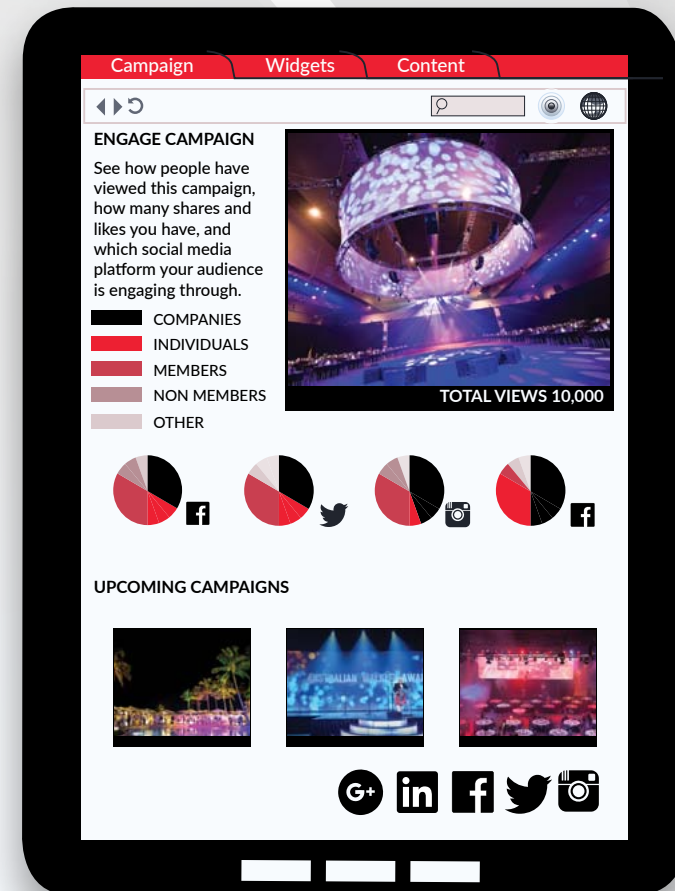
Campaign | Widgets | Content

ENGAGE CAMPAIGN

See how people have viewed this campaign, how many shares and likes you have, and which social media platform your audience is engaging through.

COMPANIES
INDIVIDUALS
MEMBERS
NON MEMBERS
OTHER

TOTAL VIEWS 10,000

UPCOMING CAMPAIGNS

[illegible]ALIAN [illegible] AWA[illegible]

G+